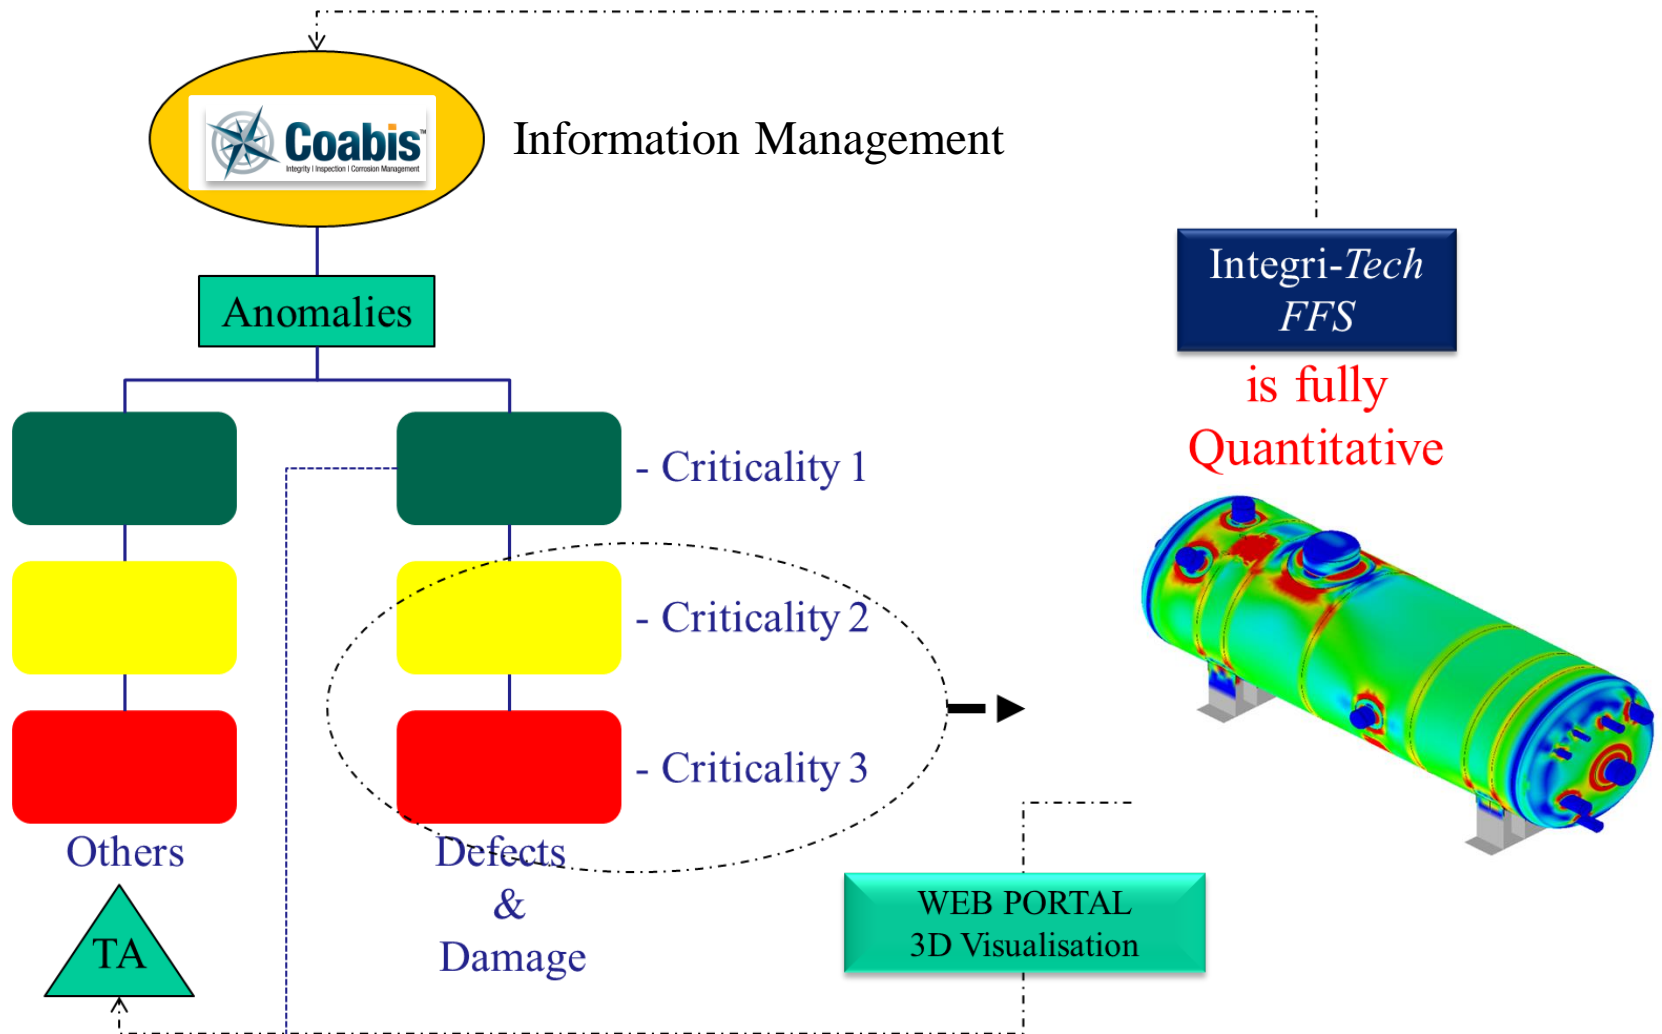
Coabis™
Integrity | Inspection | Corrosion Management

Information Management

Anomalies

- Criticality 1

- Criticality 2

- Criticality 3

Others

TA

Defects
&
Damage

Integri-*Tech* *FFS*

is fully Quantitative

WEB PORTAL
3D Visualisation